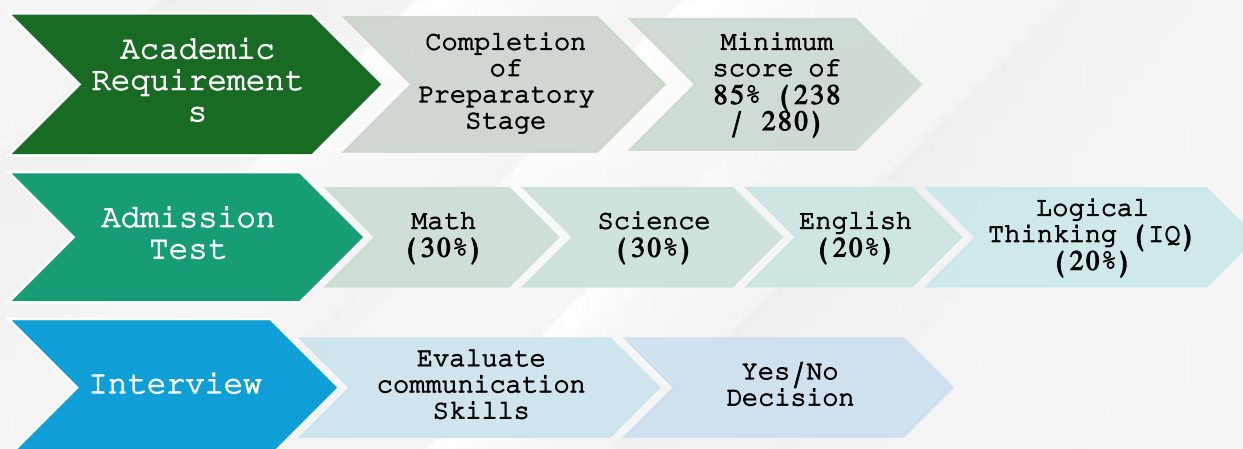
Academic Requirements

Completion of Preparatory Stage

Minimum score of 85% (238 / 280)

Admission Test

Math (30%)

Science (30%)

English (20%)

Logical Thinking (IQ) (20%)

Interview

Evaluate communication Skills

Yes/No Decision